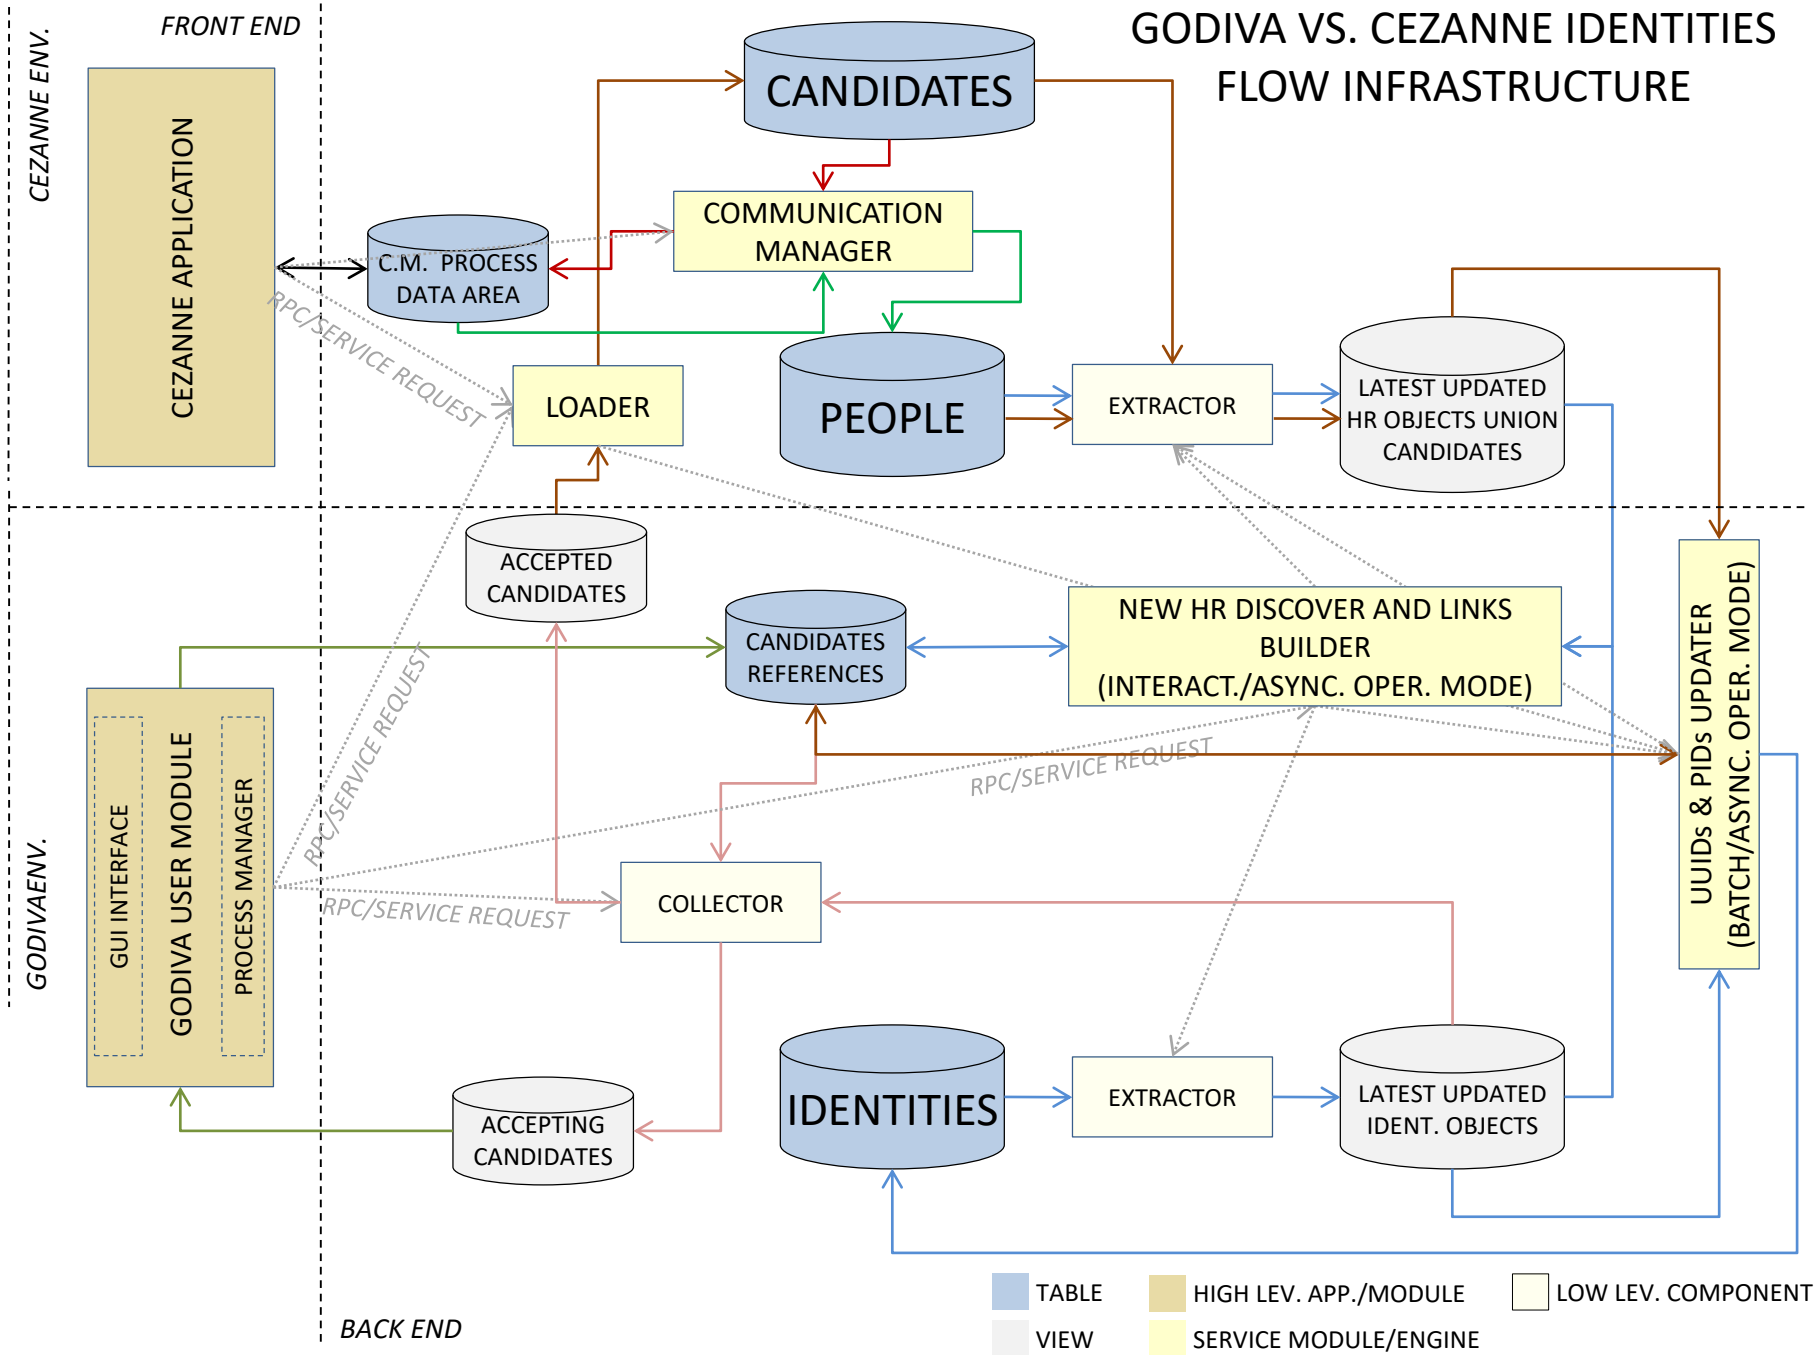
GODIVA VS. CEZANNE IDENTITIES FLOW INFRASTRUCTURE

FRONT END

CEZANNE ENV.

CEZANNE APPLICATION

CANDIDATES

COMMUNICATION MANAGER

C.M. PROCESS DATA AREA

RPC/SERVICE REQUEST

LOADER

PEOPLE

EXTRACTOR

LATEST UPDATED HR OBJECTS UNION CANDIDATES

ACCEPTED CANDIDATES

CANDIDATES REFERENCES

NEW HR DISCOVER AND LINKS BUILDER (INTERACT./ASYNC. OPER. MODE)

UUIDs & PIDs UPDATER (BATCH/ASYNC. OPER. MODE)

GODIVAENV.

GUI INTERFACE

GODIVA USER MODULE

PROCESS MANAGER

RPC/SERVICE REQUEST

RPC/SERVICE REQUEST

RPC/SERVICE REQUEST

COLLECTOR

IDENTITIES

EXTRACTOR

LATEST UPDATED IDENT. OBJECTS

ACCEPTING CANDIDATES

BACK END

TABLE

VIEW

HIGH LEV. APP./MODULE

SERVICE MODULE/ENGINE

LOW LEV. COMPONENT